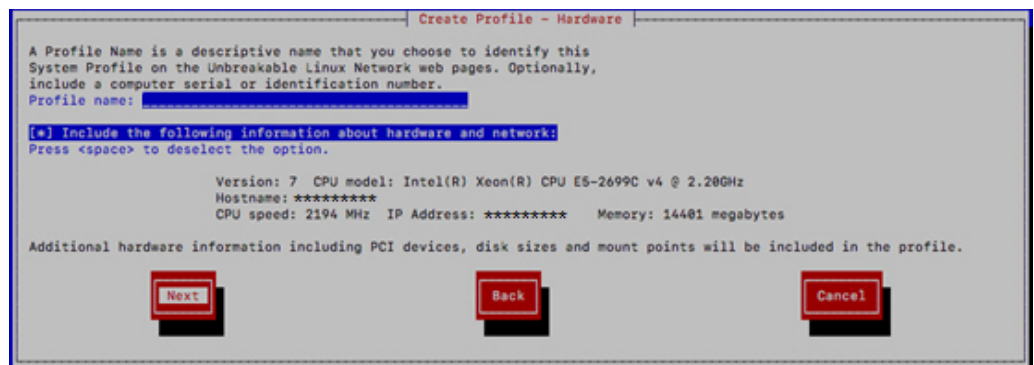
Create Profile - Hardware

A Profile Name is a descriptive name that you choose to identify this System Profile on the Unbreakable Linux Network web pages. Optionally, include a computer serial or identification number.
Profile name:

[*] Include the following information about hardware and network:
Press <space> to deselect the option.

Version: 7 CPU model: Intel(R) Xeon(R) CPU E5-2699C v4 @ 2.20GHz
Hostname: *********
CPU speed: 2194 MHz IP Address: ********* Memory: 14401 megabytes

Additional hardware information including PCI devices, disk sizes and mount points will be included in the profile.

Next

Back

Cancel